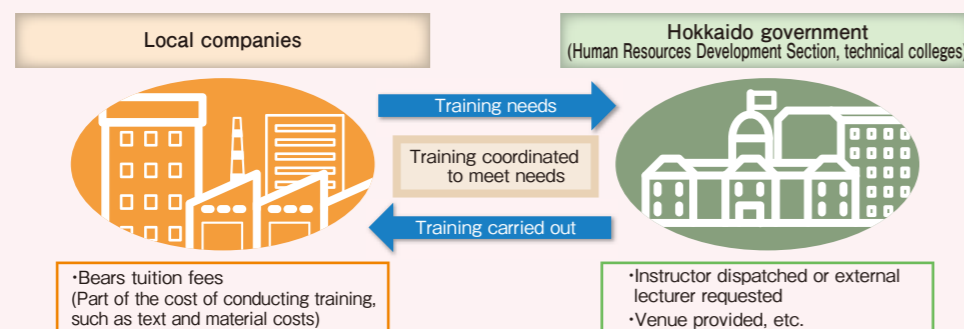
Local companies

Hokkaido government
(Human Resources Development Section, technical colleges)

Training needs

Training coordinated to meet needs

Training carried out

・Bears tuition fees
(Part of the cost of conducting training, such as text and material costs)

・Instructor dispatched or external lecturer requested
・Venue provided, etc.